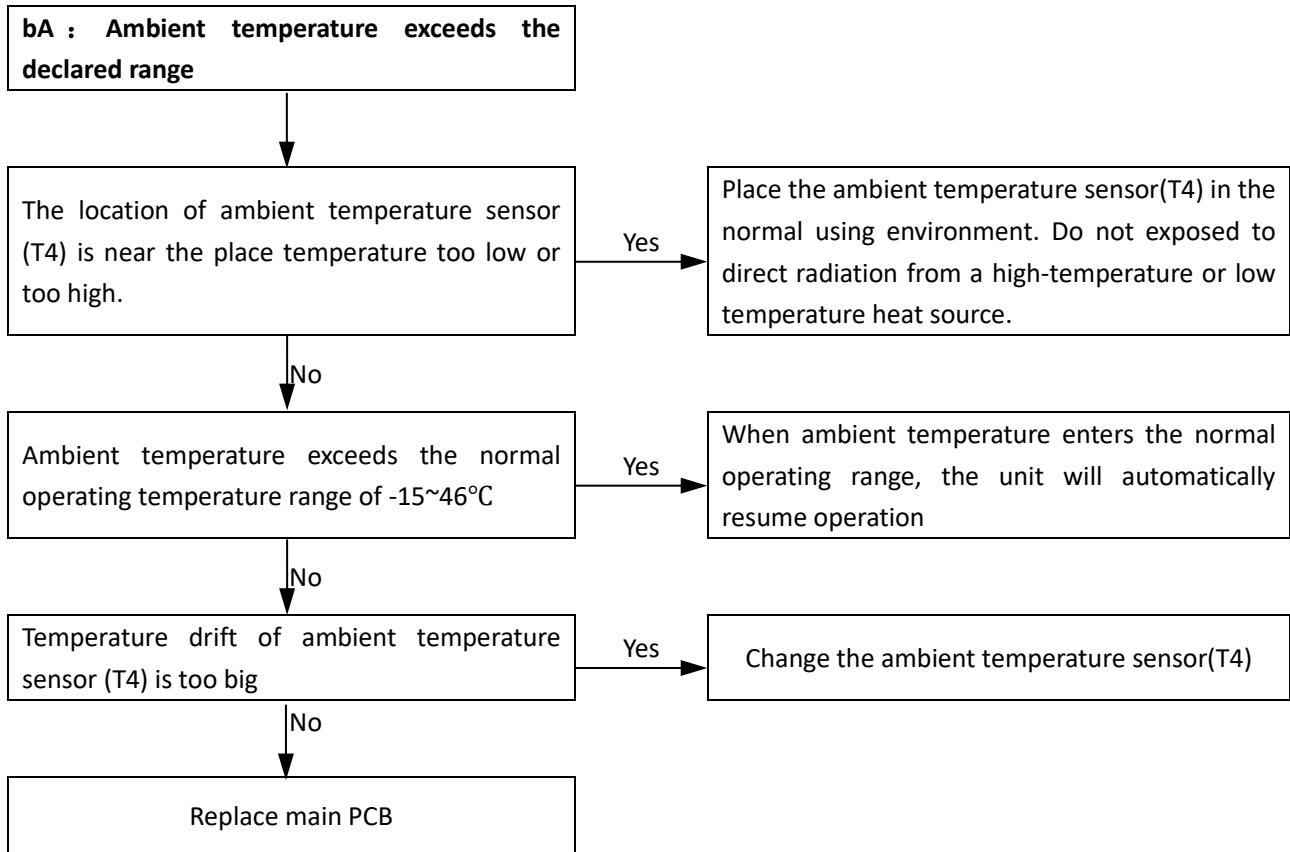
**bA： Ambient temperature exceeds the declared range**

The location of ambient temperature sensor (T4) is near the place temperature too low or too high.

Yes

Place the ambient temperature sensor(T4) in the normal using environment. Do not exposed to direct radiation from a high-temperature or low temperature heat source.

No

Ambient temperature exceeds the normal operating temperature range of -15~46℃

Yes

When ambient temperature enters the normal operating range, the unit will automatically resume operation

No

Temperature drift of ambient temperature sensor (T4) is too big

Yes

Change the ambient temperature sensor(T4)

No

Replace main PCB